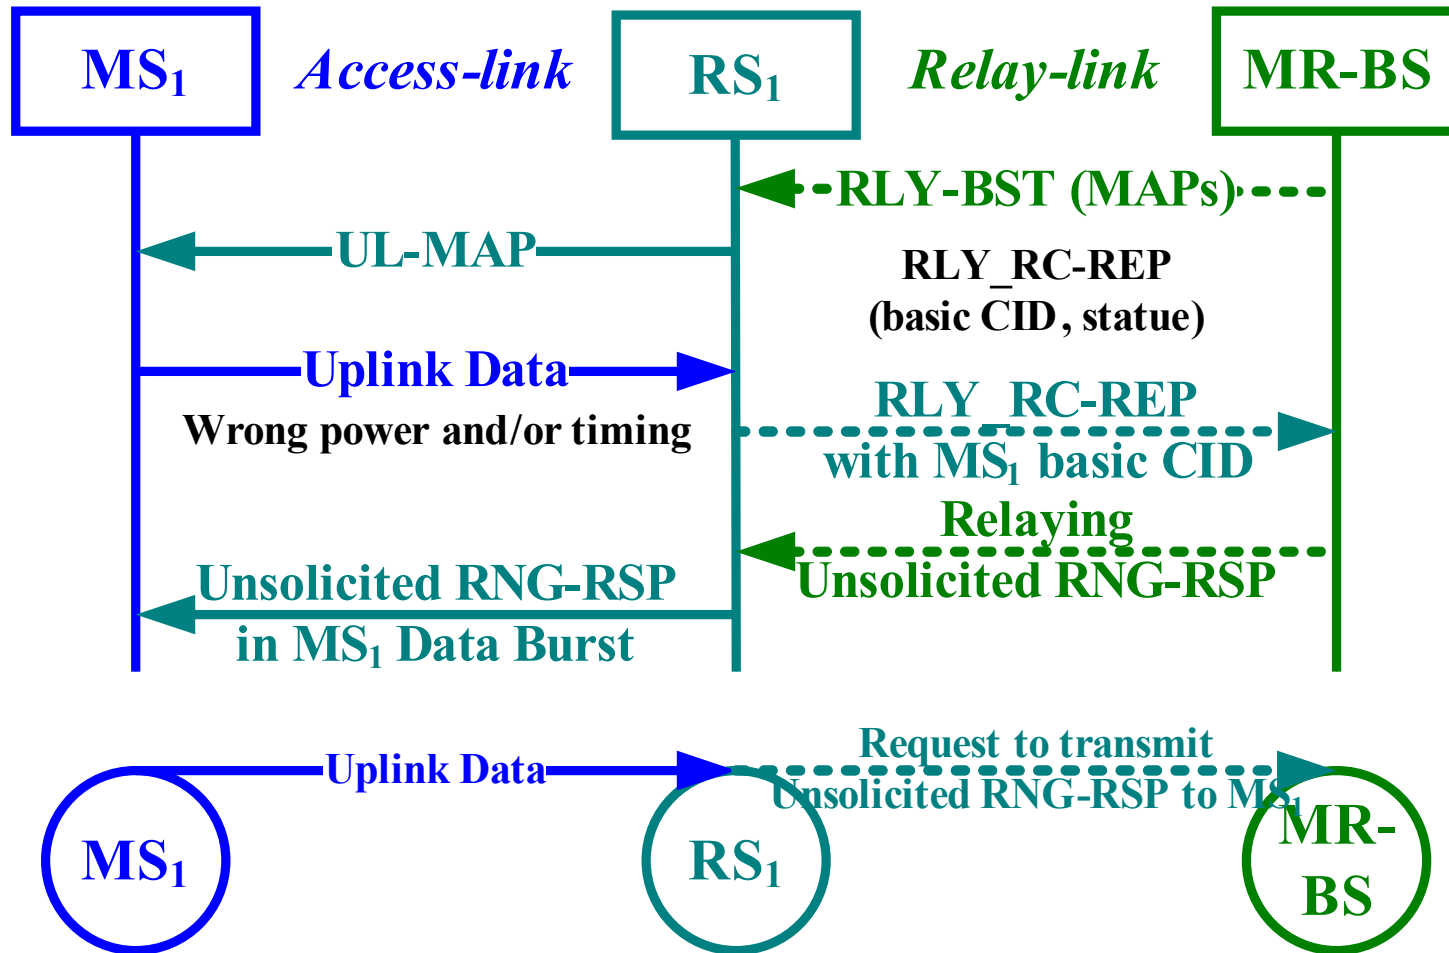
$MS_1$

Access-link

$RS_1$

Relay-link

MR-BS

RLY-BST (MAPs)

UL-MAP

RLY_RC-REP
(basic CID, statue)

Uplink Data

Wrong power and/or timing

RLY_RC-REP
with $MS_1$ basic CID

Relaying

Unsolicited RNG-RSP

Unsolicited RNG-RSP
in $MS_1$ Data Burst

Uplink Data

Request to transmit
Unsolicited RNG-RSP to $MS_1$

$MS_1$

$RS_1$

MR-BS